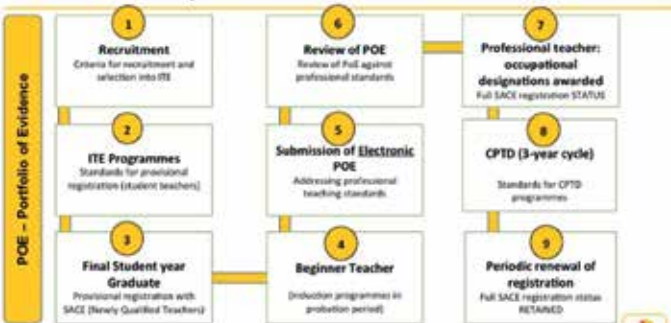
POE – Portfolio of Evidence

1
Recruitment
Criteria for recruitment and selection into ITE

2
ITE Programmes
Standards for provisional registration (student teachers)

3
Final Student year Graduate
Provisional registration with SACE (Newly Qualified Teachers)

4
Beginner Teacher
(Induction programmes in probation period)

5
Submission of Electronic POE
Addressing professional teaching standards

6
Review of POE
Review of PoE against professional standards

7
Professional teacher: occupational designations awarded
Full SACE registration STATUS

8
CPTD (3-year cycle)
Standards for CPTD programmes

9
Periodic renewal of registration
Full SACE registration status RETAINED